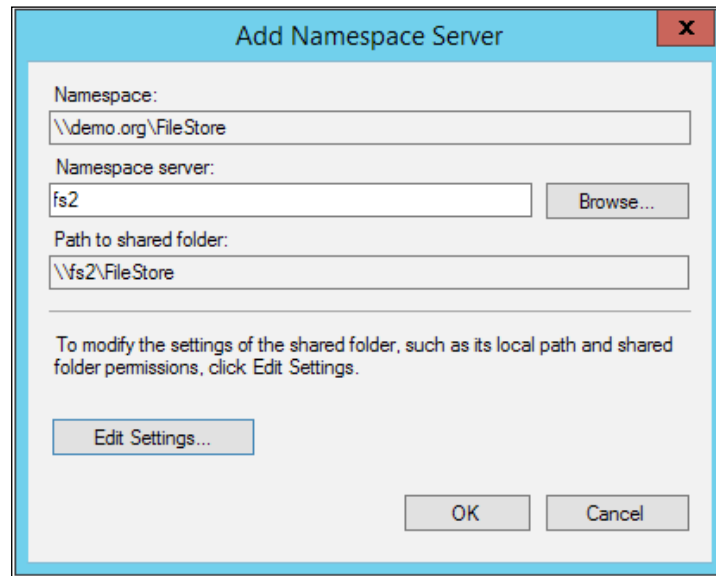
Add Namespace Server

x

Namespace:

\\demo.org\FileStore

Namespace server:

fs2

Browse...

Path to shared folder:

\\fs2\FileStore

To modify the settings of the shared folder, such as its local path and shared folder permissions, click Edit Settings.

Edit Settings...

OK

Cancel